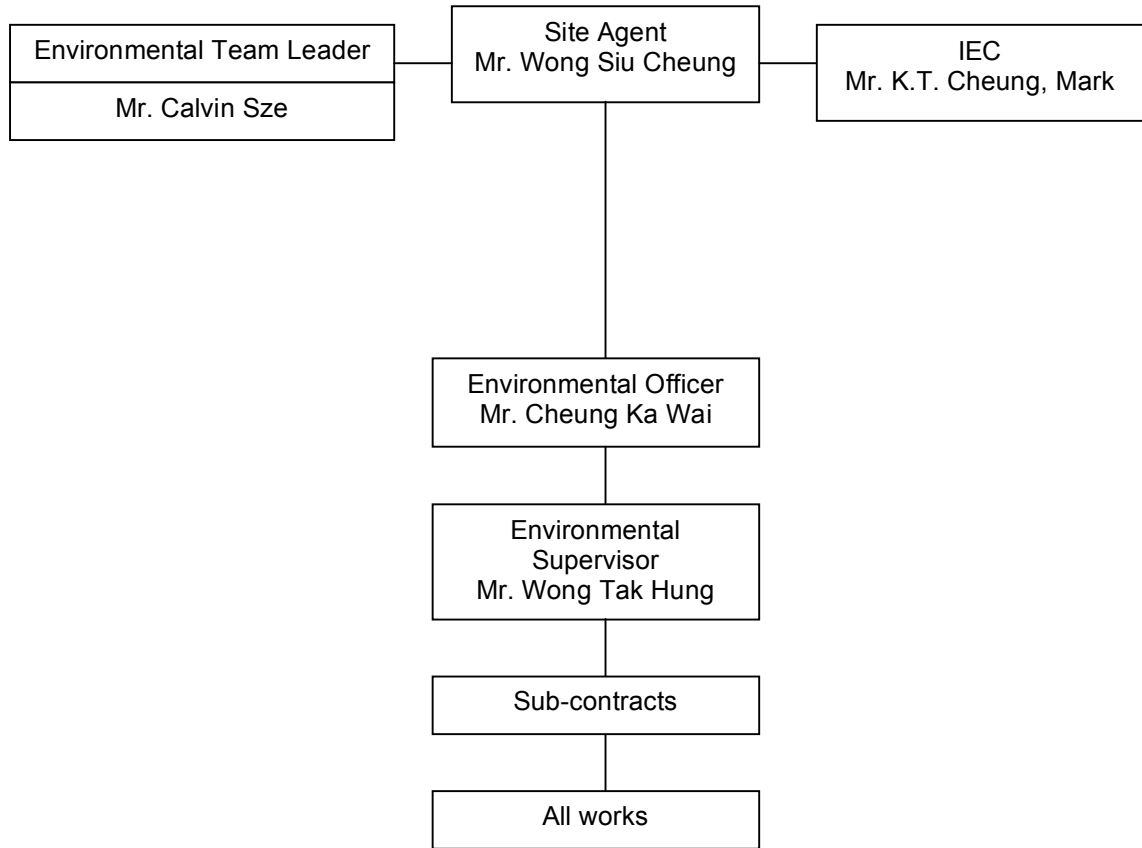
Environmental Team Leader

Mr. Calvin Sze

Site Agent
Mr. Wong Siu Cheung

IEC
Mr. K.T. Cheung, Mark

Environmental Officer
Mr. Cheung Ka Wai

Environmental Supervisor
Mr. Wong Tak Hung

Sub-contracts

All works